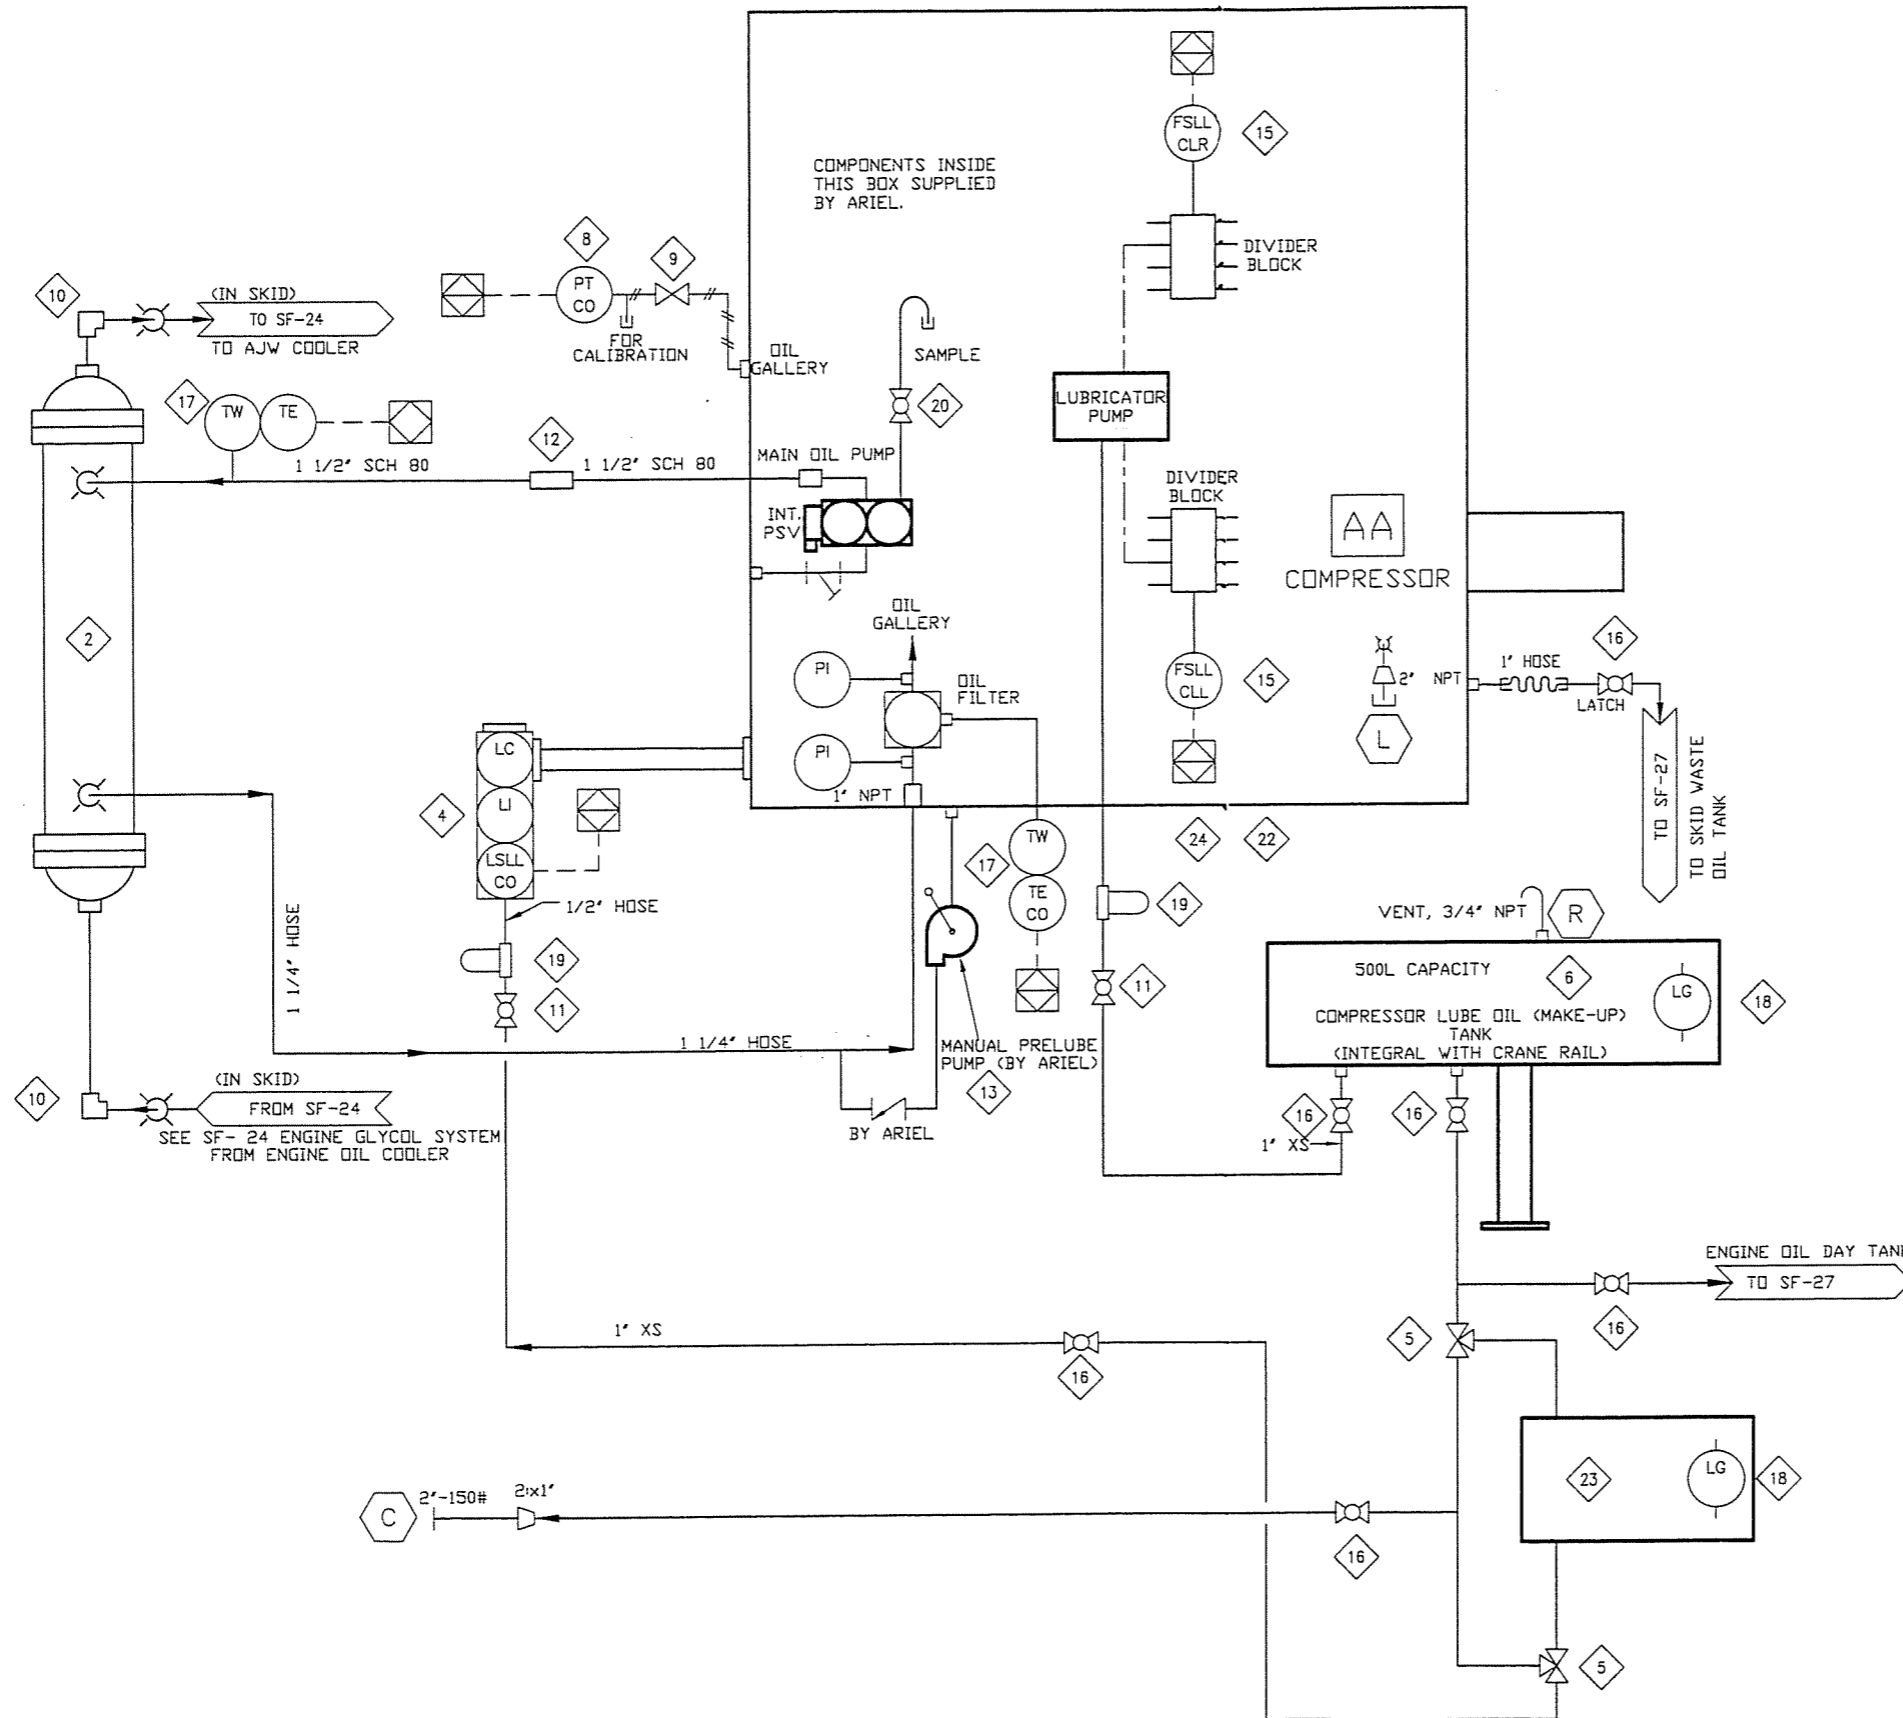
COMPONENTS INSIDE THIS BOX SUPPLIED BY ARIEL.

FSLL CLR
15

DIVIDER BLOCK

8
PT CO
9
FOR CALIBRATION
OIL GALLERY

10
(IN SKID)
TO SF-24
TO AJW COOLER

SAMPLE
20

LUBRICATOR PUMP

17
TW
TE

12
1 1/2" SCH 80
1 1/2" SCH 80
MAIN OIL PUMP
INT. PSV

DIVIDER BLOCK

AA
COMPRESSOR

2

OIL GALLERY
PI
OIL FILTER
PI
1" NPT

FSLL CLL
15

16
2"
NPT
1" HOSE
LATCH
L

TO SF-27
TO SKID WASTE OIL TANK

4
LC
LI
LSLL CO
1/2" HOSE
19
11

1 1/4" HOSE

24
22

17
TW
TE CO

19
11

VENT, 3/4" NPT
R

500L CAPACITY
6
COMPRESSOR LUBE OIL (MAKE-UP) TANK (INTEGRAL WITH CRANE RAIL)
LG
18

1 1/4" HOSE
MANUAL PRELUBE PUMP (BY ARIEL)
13
BY ARIEL

10
(IN SKID)
FROM SF-24
SEE SF- 24 ENGINE GLYCOL SYSTEM FROM ENGINE OIL COOLER

16
16
1" XS

ENGINE OIL DAY TANK
TO SF-27
16

5

1" XS
16

23
LG
18

C
2"-150#
2x1"
16

5